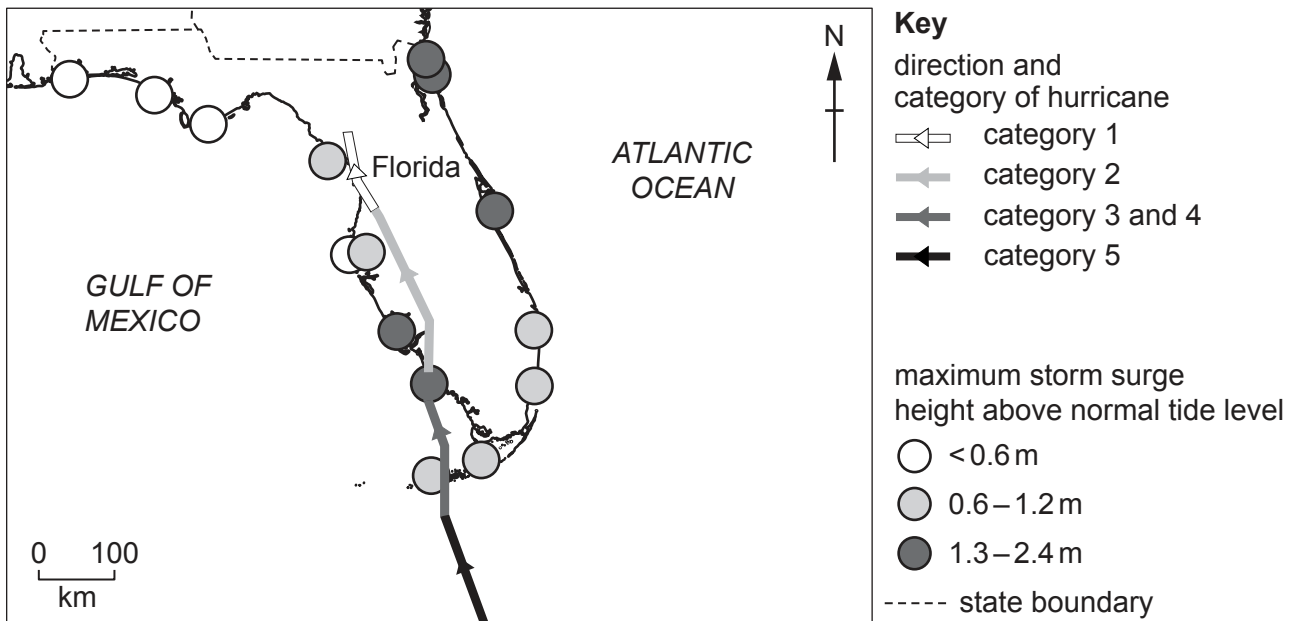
N

Florida

ATLANTIC OCEAN

GULF OF MEXICO

0 100
km

Key
direction and category of hurricane
category 1
category 2
category 3 and 4
category 5

maximum storm surge height above normal tide level
< 0.6 m
0.6 – 1.2 m
1.3 – 2.4 m
state boundary